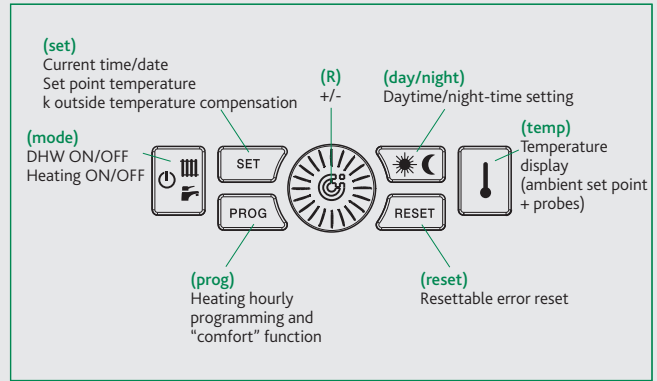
(set)
Current time/date
Set point temperature
k outside temperature compensation

(R)
+/-

(day/night)
Daytime/night-time setting

(mode)
DHW ON/OFF
Heating ON/OFF

(temp)
Temperature display
(ambient set point + probes)

SET

PROG

RESET

(prog)
Heating hourly programming and "comfort" function

(reset)
Resettable error reset